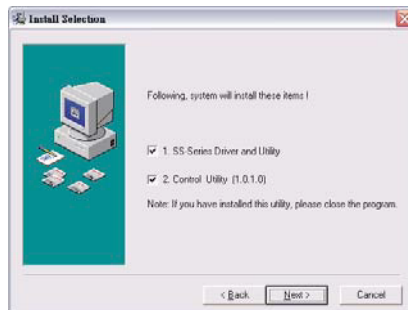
Install Selection

Following, system will install these items !

1. SS-Series Driver and Utility

2. Control Utility (1.0.1.0)

Note: If you have installed this utility, please close the program.

< Back Next > Cancel